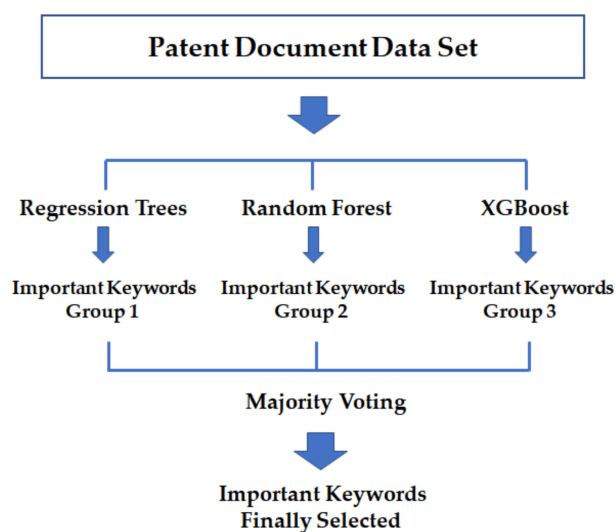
Patent Document Data Set

Regression Trees

Important Keywords Group 1

Random Forest

Important Keywords Group 2

XGBoost

Important Keywords Group 3

Majority Voting

Important Keywords Finally Selected